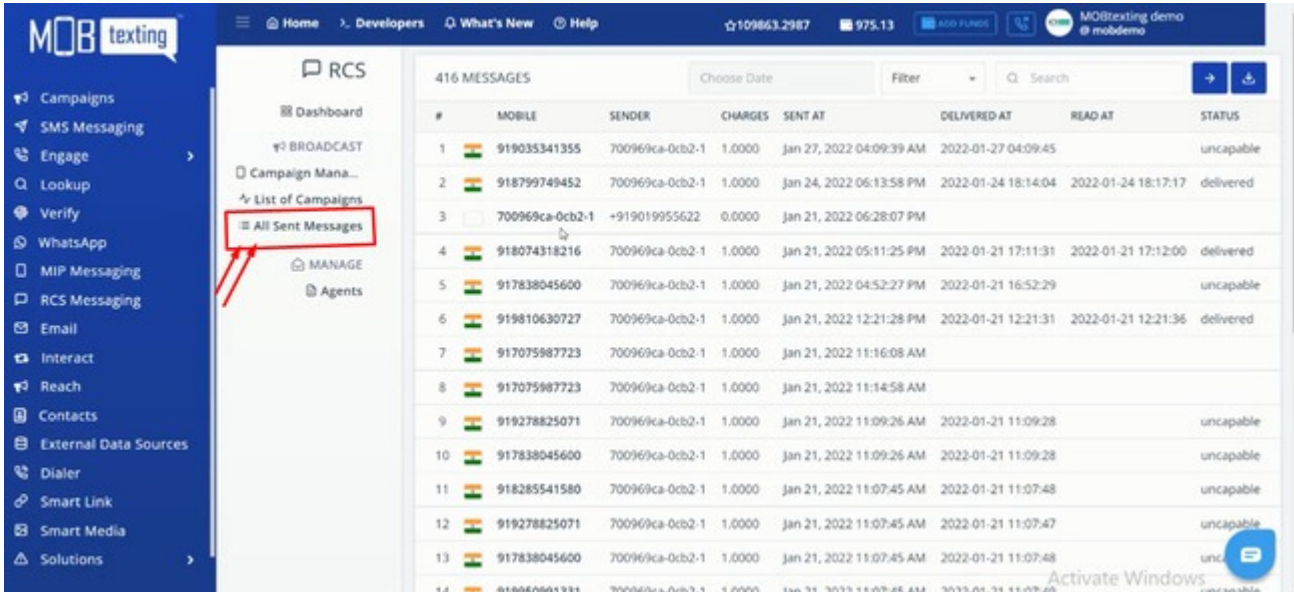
MOB texting

Home Developers What's New Help ☆109863.2987 975.13 ADD FUNDS MOBtexting demo @ mobdemo

Campaigns
SMS Messaging
Engage
Lookup
Verify
WhatsApp
MIP Messaging
RCS Messaging
Email
Interact
Reach
Contacts
External Data Sources
Dialer
Smart Link
Smart Media
Solutions

RCS
Dashboard
BROADCAST
Campaign Mana...
List of Campaigns
All Sent Messages
MANAGE
Agents

416 MESSAGES Choose Date Filter Search

| # | | MOBILE | SENDER | CHARGES | SENT AT | DELIVERED AT | READ AT | STATUS |
|---|---|---|---|---|---|---|---|---|
| 1 | | 919035341355 | 700969ca-0cb2-1 | 1.0000 | Jan 27, 2022 04:09:39 AM | 2022-01-27 04:09:45 | | uncapable |
| 2 | | 918799749452 | 700969ca-0cb2-1 | 1.0000 | Jan 24, 2022 06:13:58 PM | 2022-01-24 18:14:04 | 2022-01-24 18:17:17 | delivered |
| 3 | | 700969ca-0cb2-1 | +919019955622 | 0.0000 | Jan 21, 2022 06:28:07 PM | | | |
| 4 | | 918074318216 | 700969ca-0cb2-1 | 1.0000 | Jan 21, 2022 05:11:25 PM | 2022-01-21 17:11:31 | 2022-01-21 17:12:00 | delivered |
| 5 | | 917838045600 | 700969ca-0cb2-1 | 1.0000 | Jan 21, 2022 04:52:27 PM | 2022-01-21 16:52:29 | | uncapable |
| 6 | | 919810630727 | 700969ca-0cb2-1 | 1.0000 | Jan 21, 2022 12:21:28 PM | 2022-01-21 12:21:31 | 2022-01-21 12:21:36 | delivered |
| 7 | | 917075987723 | 700969ca-0cb2-1 | 1.0000 | Jan 21, 2022 11:16:08 AM | | | |
| 8 | | 917075987723 | 700969ca-0cb2-1 | 1.0000 | Jan 21, 2022 11:14:58 AM | | | |
| 9 | | 919278825071 | 700969ca-0cb2-1 | 1.0000 | Jan 21, 2022 11:09:26 AM | 2022-01-21 11:09:28 | | uncapable |
| 10 | | 917838045600 | 700969ca-0cb2-1 | 1.0000 | Jan 21, 2022 11:09:26 AM | 2022-01-21 11:09:28 | | uncapable |
| 11 | | 918285541580 | 700969ca-0cb2-1 | 1.0000 | Jan 21, 2022 11:07:45 AM | 2022-01-21 11:07:48 | | uncapable |
| 12 | | 919278825071 | 700969ca-0cb2-1 | 1.0000 | Jan 21, 2022 11:07:45 AM | 2022-01-21 11:07:47 | | uncapable |
| 13 | | 917838045600 | 700969ca-0cb2-1 | 1.0000 | Jan 21, 2022 11:07:45 AM | 2022-01-21 11:07:48 | | unc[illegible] |
| 14 | | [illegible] | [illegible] | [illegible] | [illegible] | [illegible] | | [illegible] |

Activate Windows